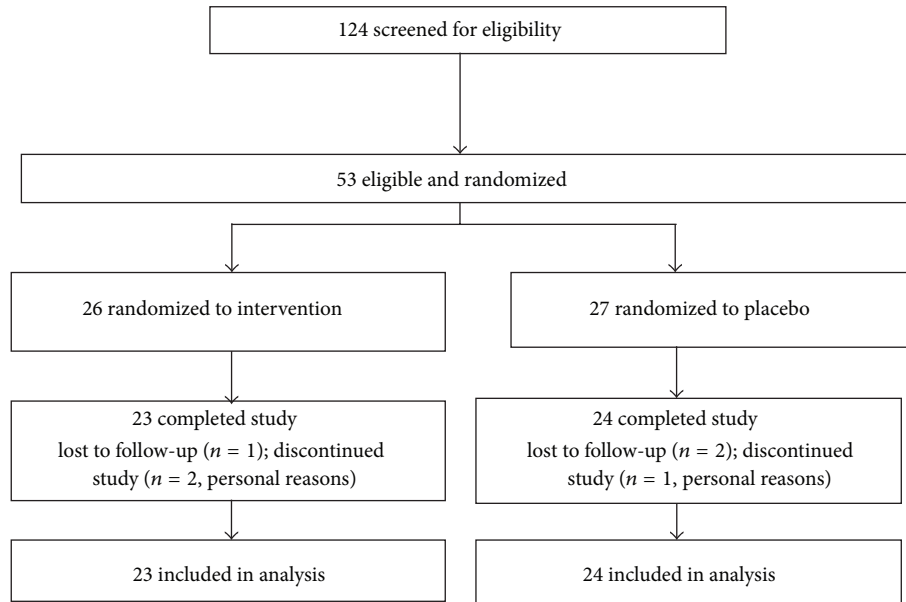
124 screened for eligibility

53 eligible and randomized

26 randomized to intervention

27 randomized to placebo

23 completed study
lost to follow-up ($n$ = 1); discontinued study ($n$ = 2, personal reasons)

24 completed study
lost to follow-up ($n$ = 2); discontinued study ($n$ = 1, personal reasons)

23 included in analysis

24 included in analysis